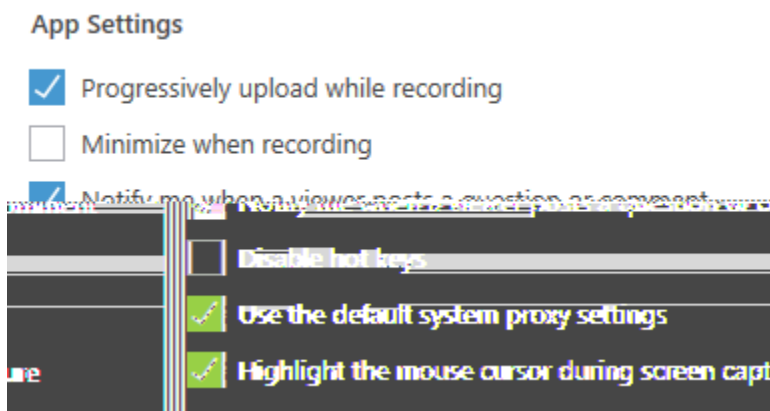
App Settings

Progressively upload while recording

Minimize when recording

Notify me when a viewer posts a question or comment

Disable hot keys

Use the default system proxy settings

Highlight the mouse cursor during screen capt

ure